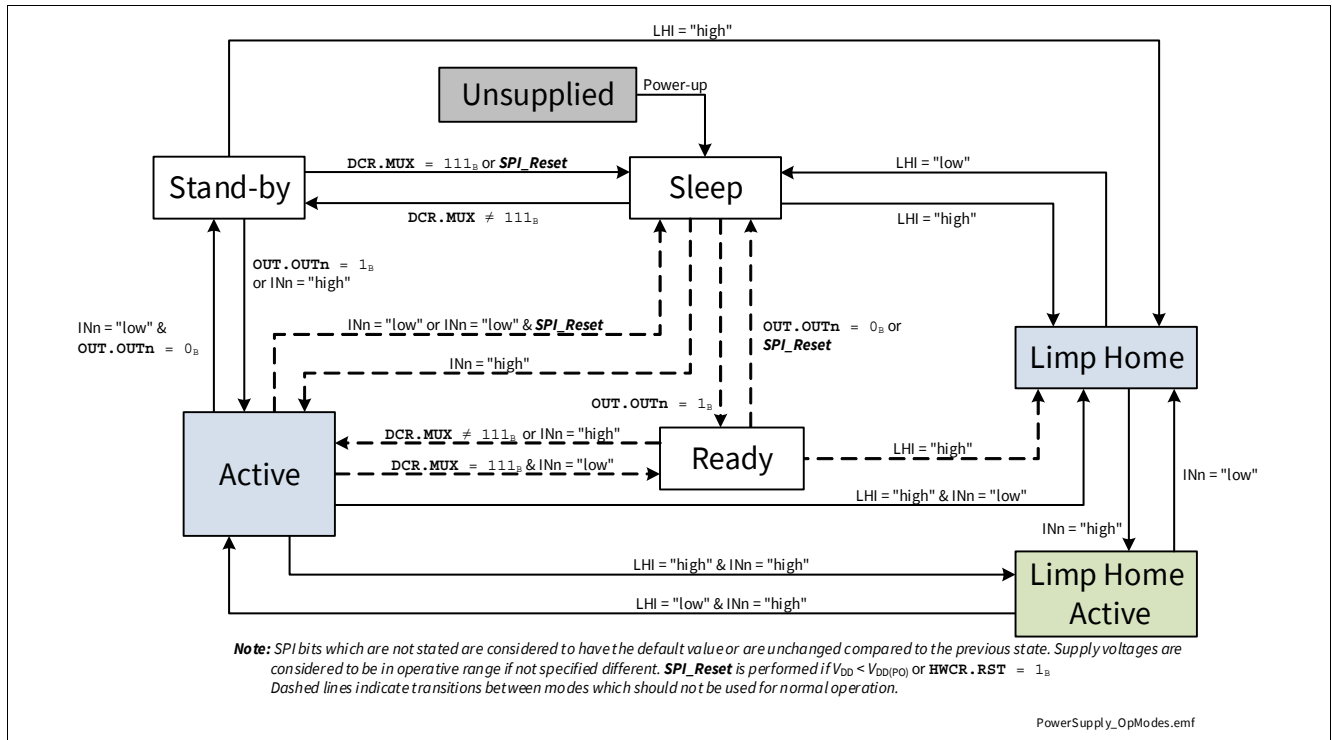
LHI = "high"

Unsupplied

Power-up

DCR.MUX = $111_B$ or SPI_Reset

Stand-by

Sleep

LHI = "low"

DCR.MUX ≠ $111_B$

LHI = "high"

OUT.OUTn = $1_B$ or INn = "high"

INn = "low" & OUT.OUTn = $0_B$

INn = "low" or INn = "low" & SPI_Reset

OUT.OUTn = $0_B$ or SPI_Reset

Limp Home

INn = "high"

OUT.OUTn = $1_B$

DCR.MUX ≠ $111_B$ or INn = "high"

Active

DCR.MUX = $111_B$ & INn = "low"

Ready

LHI = "high"

LHI = "high" & INn = "low"

INn = "low"

INn = "high"

LHI = "high" & INn = "high"

Limp Home Active

LHI = "low" & INn = "high"

Note: SPI bits which are not stated are considered to have the default value or are unchanged compared to the previous state. Supply voltages are considered to be in operative range if not specified different. SPI_Reset is performed if $V_{DD} < V_{DD(PO)}$ or HWCR.RST = $1_B$
Dashed lines indicate transitions between modes which should not be used for normal operation.

PowerSupply_OpModes.emf